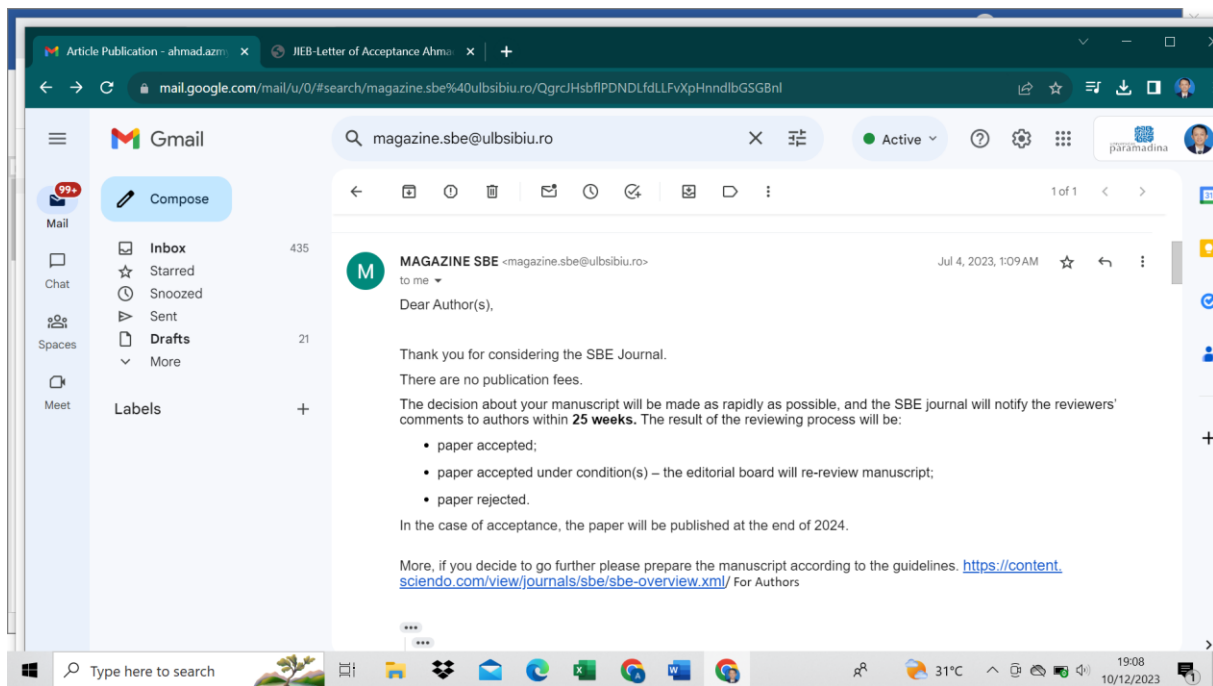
Article Publication - ahmad.azm
JIEB-Letter of Acceptance Ahma
mail.google.com/mail/u/0/#search/magazine.sbe%40ulbsibiu.ro/QgrcJHsbflPDNDLfdLLFvXpHnndlbGSGBnl

Gmail
magazine.sbe@ulbsibiu.ro
Active
paramadina

99+
Mail
Chat
Spaces
Meet

Compose
Inbox 435
Starred
Snoozed
Sent
Drafts 21
More
Labels +

1 of 1

M
MAGAZINE SBE <magazine.sbe@ulbsibiu.ro>
to me
Jul 4, 2023, 1:09 AM

Dear Author(s),

Thank you for considering the SBE Journal.

There are no publication fees.

The decision about your manuscript will be made as rapidly as possible, and the SBE journal will notify the reviewers' comments to authors within **25 weeks.** The result of the reviewing process will be:

- paper accepted;
- paper accepted under condition(s) – the editorial board will re-review manuscript;
- paper rejected.

In the case of acceptance, the paper will be published at the end of 2024.

More, if you decide to go further please prepare the manuscript according to the guidelines. https://content.sciendo.com/view/journals/sbe/sbe-overview.xml/ For Authors

Type here to search
31°C
19:08
10/12/2023